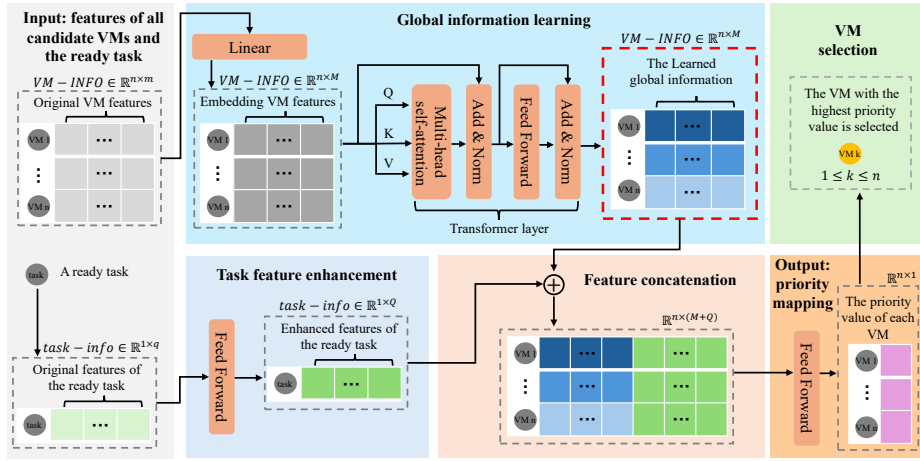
Input: features of all candidate VMs and the ready task

$VM-INFO \in \mathbb{R}^{n\times m}$

Original VM features

VM 1
⋯
⋮
⋯
VM n
⋯

Linear

$VM-INFO \in \mathbb{R}^{n\times M}$

Embedding VM features

VM 1
⋯
⋮
⋯
VM n
⋯

Global information learning

Q
K
V

Multi-head self-attention

Add & Norm

Feed Forward

Add & Norm

Transformer layer

$VM-INFO \in \mathbb{R}^{n\times M}$

The Learned global information

VM 1
⋯
⋮
⋯
VM n
⋯

VM selection

The VM with the highest priority value is selected

VM k

$1 \leq k \leq n$

task

A ready task

$task-info \in \mathbb{R}^{1\times q}$

Original features of the ready task

task
⋯

Task feature enhancement

Feed Forward

$task-info \in \mathbb{R}^{1\times Q}$

Enhanced features of the ready task

task
⋯

Feature concatenation

$\mathbb{R}^{n\times(M+Q)}$

VM 1
⋯
⋯
⋮
⋯
⋯
VM n
⋯
⋯

Output: priority mapping

$\mathbb{R}^{n\times 1}$

Feed Forward

The priority value of each VM

VM 1
⋮
VM n